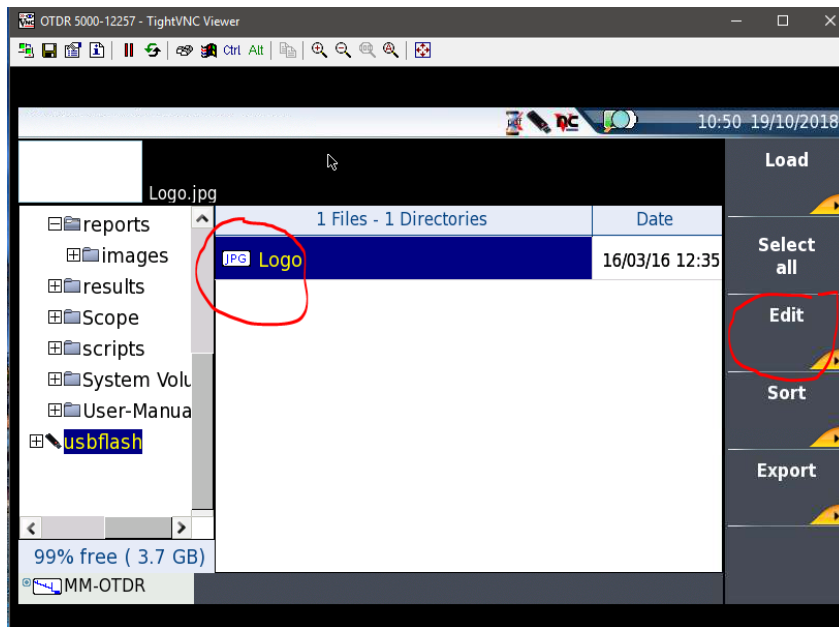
OTDR 5000-12257 - TightVNC Viewer

Ctrl Alt

10:50 19/10/2018

Logo.jpg

reports
images
results
Scope
scripts
System Volu
User-Manua
usbflash

1 Files - 1 Directories | Date
Logo | 16/03/16 12:35

99% free ( 3.7 GB)

MM-OTDR

Load
Select all
Edit
Sort
Export